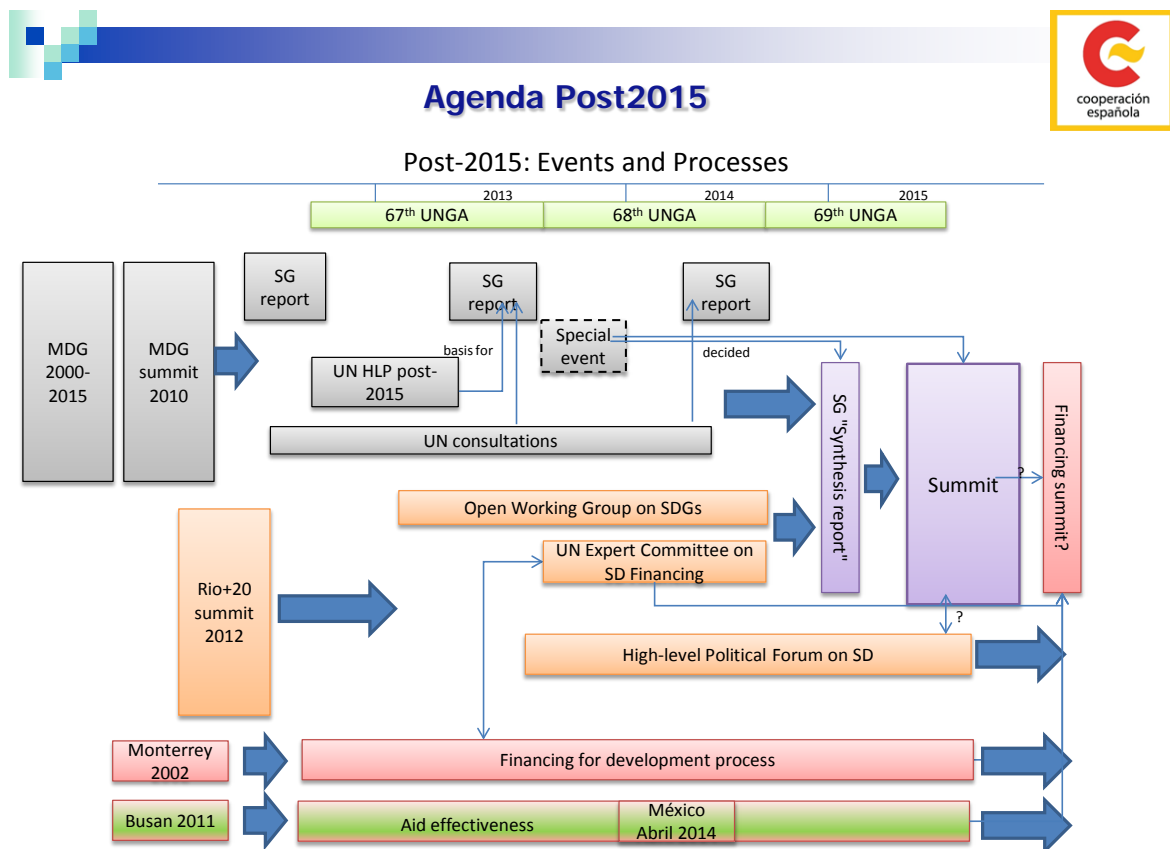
Agenda Post2015

cooperación española

Post-2015: Events and Processes

2013
2014
2015

67th UNGA
68th UNGA
69th UNGA

MDG 2000-2015

MDG summit 2010

SG report

SG report

SG report

Special event

basis for

decided

UN HLP post-2015

UN consultations

SG "Synthesis report"

Summit

?

Financing summit?

Open Working Group on SDGs

UN Expert Committee on SD Financing

Rio+20 summit 2012

?

High-level Political Forum on SD

Monterrey 2002

Financing for development process

Busan 2011

Aid effectiveness

México Abril 2014